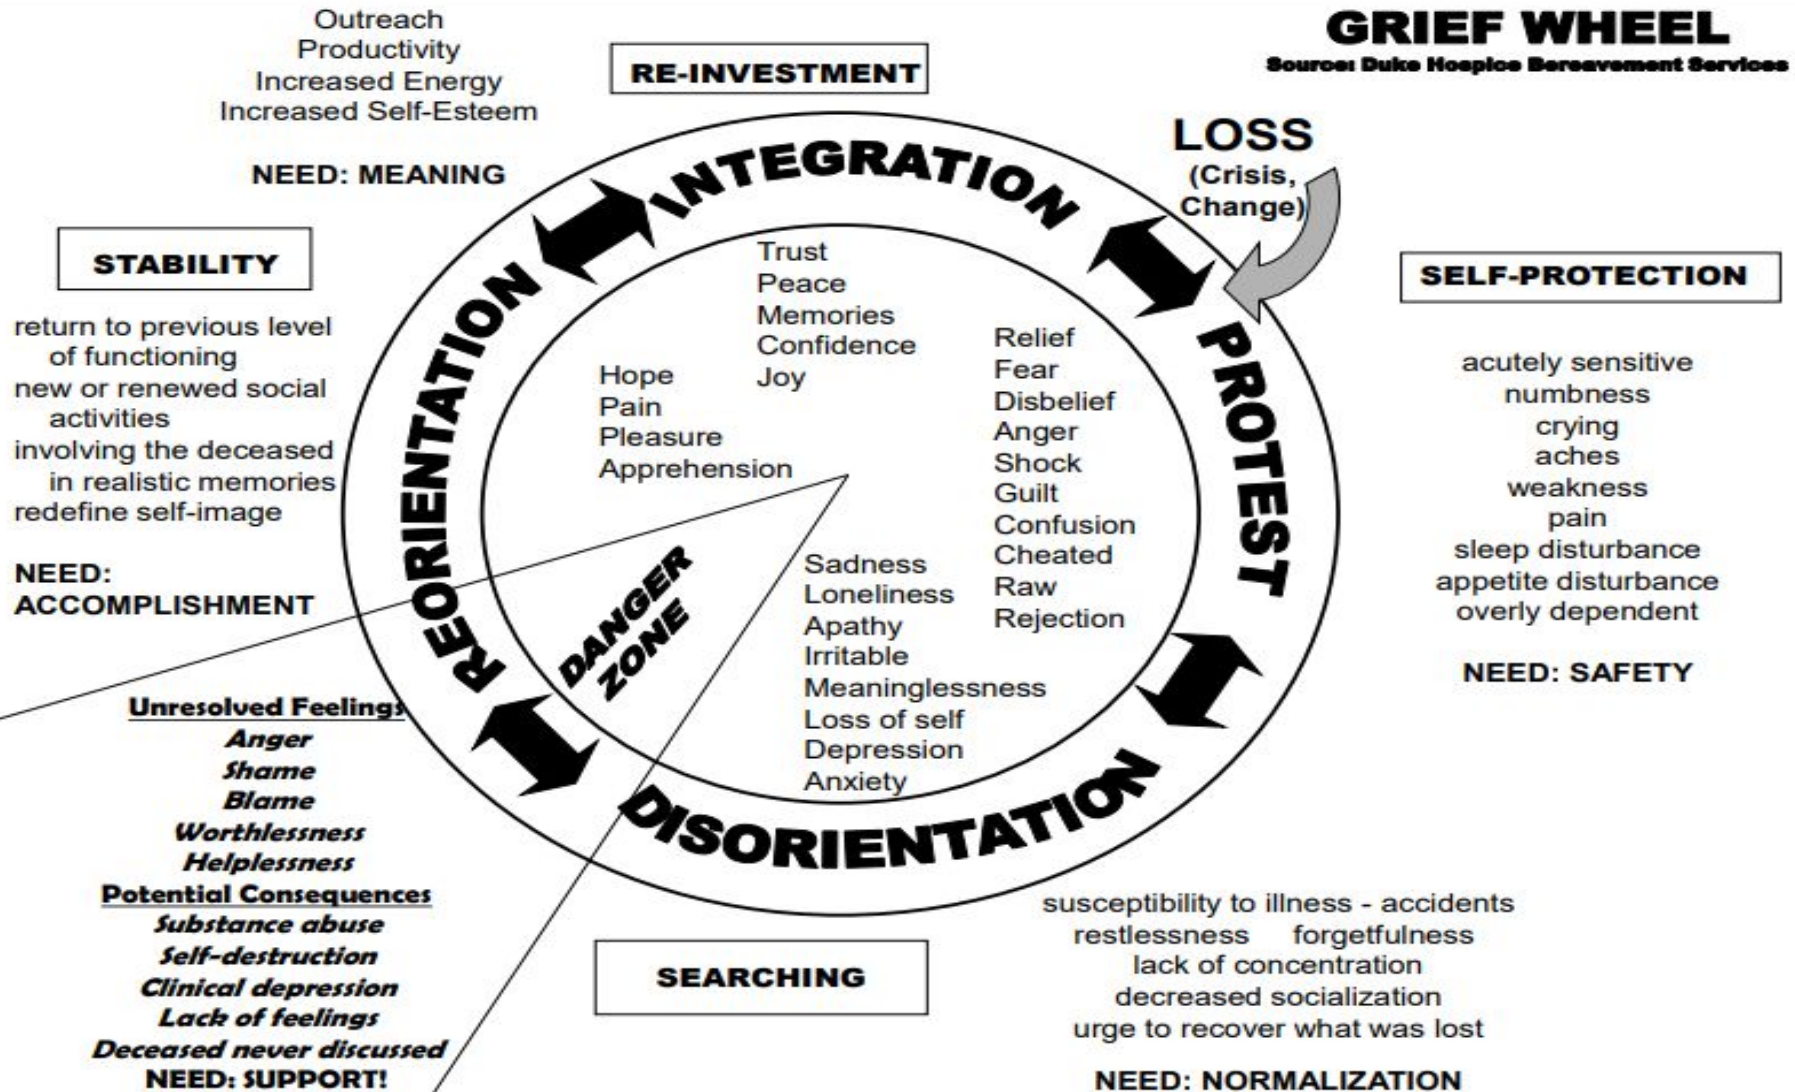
GRIEF WHEEL
Source: Duke Hospice Bereavement Services

Outreach
Productivity
Increased Energy
Increased Self-Esteem

NEED: MEANING

RE-INVESTMENT

LOSS
(Crisis, Change)

STABILITY

return to previous level of functioning
new or renewed social activities
involving the deceased in realistic memories
redefine self-image

NEED: ACCOMPLISHMENT

SELF-PROTECTION

acutely sensitive
numbness
crying
aches
weakness
pain
sleep disturbance
appetite disturbance
overly dependent

NEED: SAFETY

INTEGRATION
PROTEST
DISORIENTATION
REORIENTATION

Trust
Peace
Memories
Confidence
Joy

Hope
Pain
Pleasure
Apprehension

Relief
Fear
Disbelief
Anger
Shock
Guilt
Confusion
Cheated
Raw
Rejection

Sadness
Loneliness
Apathy
Irritable
Meaninglessness
Loss of self
Depression
Anxiety

DANGER ZONE

Unresolved Feelings
Anger
Shame
Blame
Worthlessness
Helplessness
Potential Consequences
Substance abuse
Self-destruction
Clinical depression
Lack of feelings
Deceased never discussed
NEED: SUPPORT!

SEARCHING

susceptibility to illness - accidents
restlessness forgetfulness
lack of concentration
decreased socialization
urge to recover what was lost

NEED: NORMALIZATION